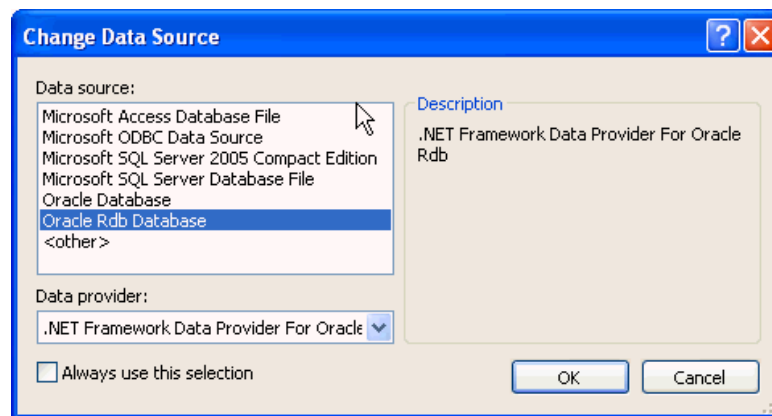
Change Data Source

Data source:

Microsoft Access Database File
Microsoft ODBC Data Source
Microsoft SQL Server 2005 Compact Edition
Microsoft SQL Server Database File
Oracle Database
Oracle Rdb Database
<other>

Description

.NET Framework Data Provider For Oracle Rdb

Data provider:

.NET Framework Data Provider For Oracle

Always use this selection

OK

Cancel